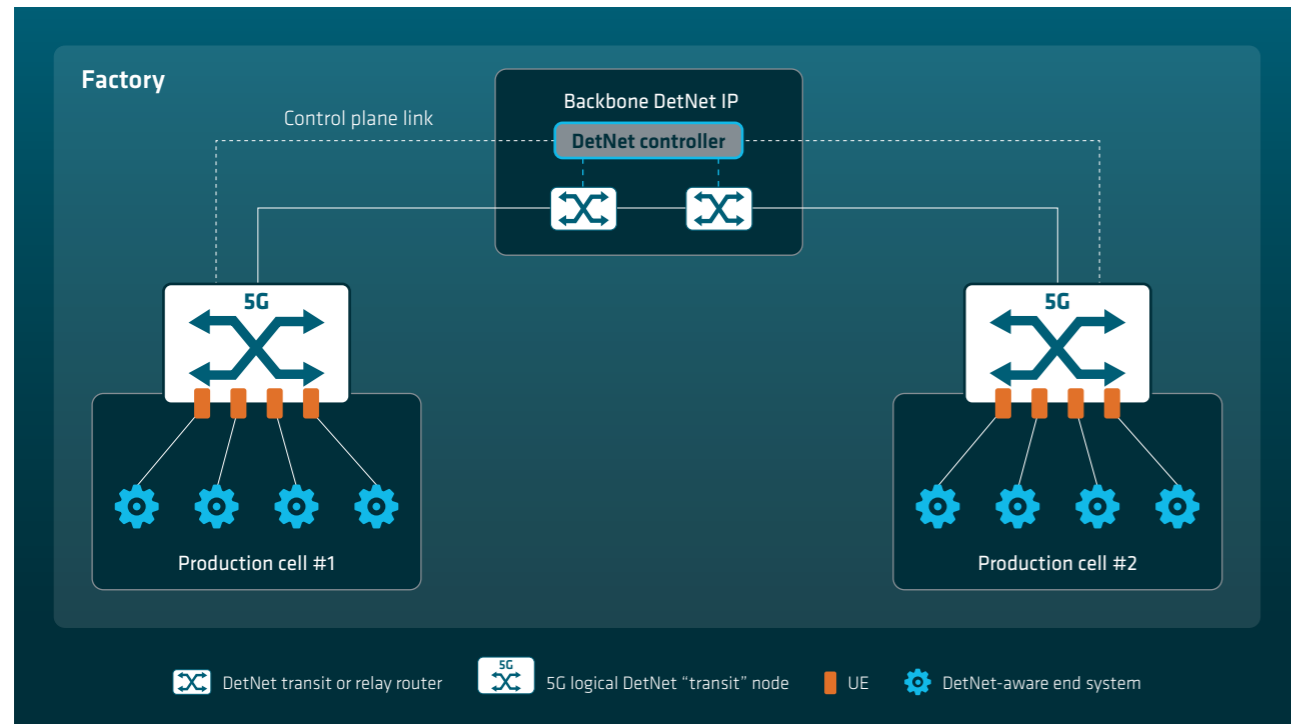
Factory

Control plane link

Backbone DetNet IP

DetNet controller

5G

5G

Production cell #1

Production cell #2

DetNet transit or relay router

5G

5G logical DetNet “transit” node

UE

DetNet-aware end system